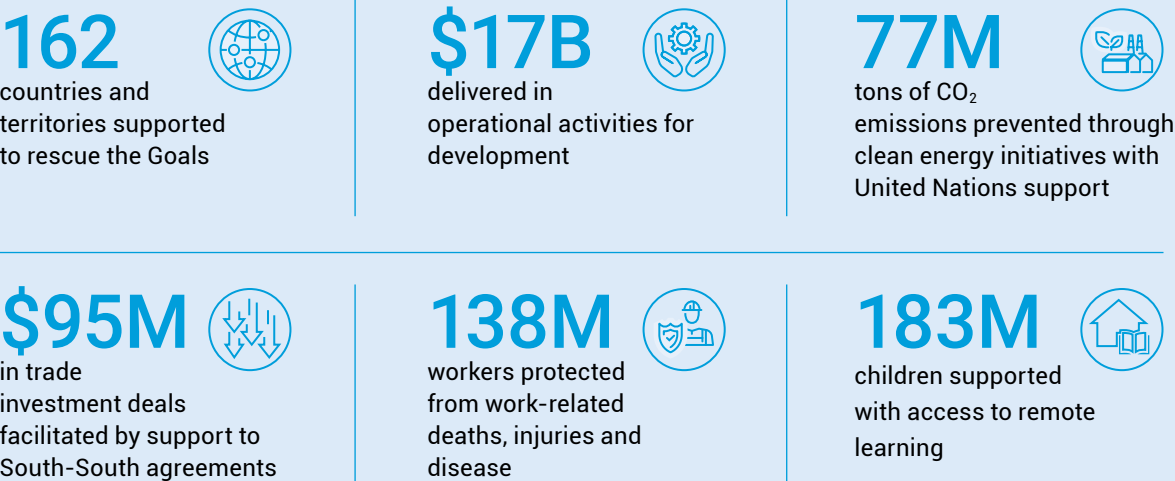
162
countries and territories supported to rescue the Goals

$17B
delivered in operational activities for development

77M
tons of $CO_2$ emissions prevented through clean energy initiatives with United Nations support

$95M
in trade investment deals facilitated by support to South-South agreements

138M
workers protected from work-related deaths, injuries and disease

183M
children supported with access to remote learning